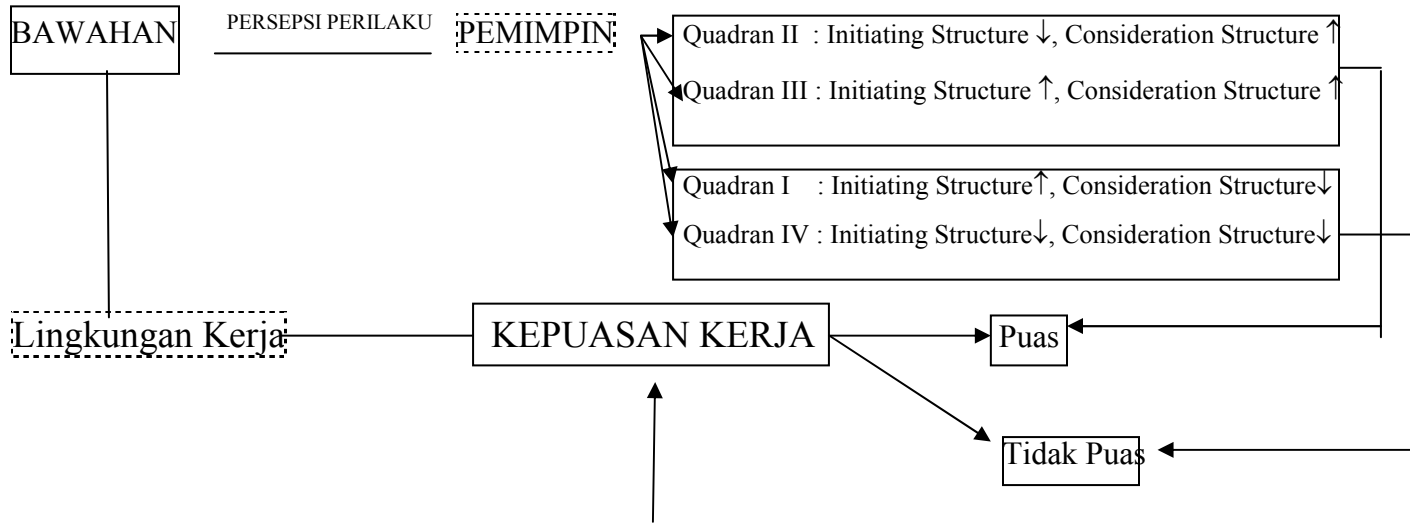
BAWAHAN

PERSEPSI PERILAKU

PEMIMPIN

Quadran II : Initiating Structure $\downarrow$, Consideration Structure $\uparrow$

Quadran III : Initiating Structure $\uparrow$, Consideration Structure $\uparrow$

Quadran I : Initiating Structure$\uparrow$, Consideration Structure$\downarrow$

Quadran IV : Initiating Structure$\downarrow$, Consideration Structure$\downarrow$

Lingkungan Kerja

KEPUASAN KERJA

Puas

Tidak Puas